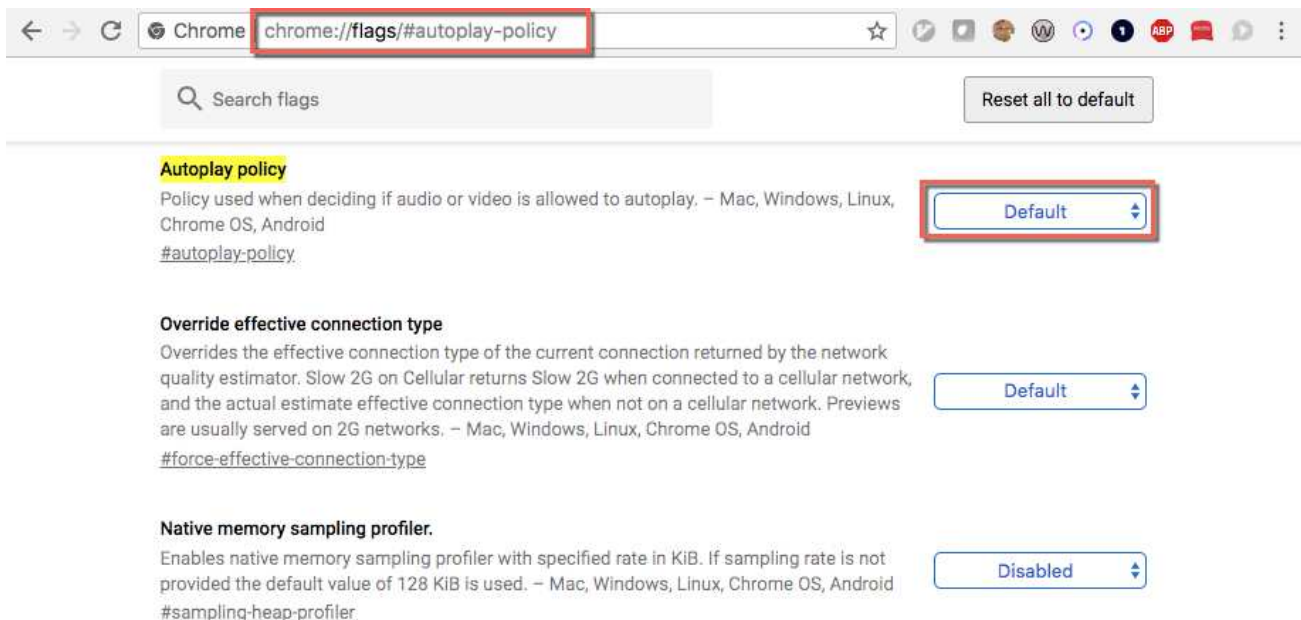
Chrome chrome://flags/#autoplay-policy

W ABP

Search flags

Reset all to default

Autoplay policy
Policy used when deciding if audio or video is allowed to autoplay. – Mac, Windows, Linux, Chrome OS, Android
#autoplay-policy

Default

Override effective connection type
Overrides the effective connection type of the current connection returned by the network quality estimator. Slow 2G on Cellular returns Slow 2G when connected to a cellular network, and the actual estimate effective connection type when not on a cellular network. Previews are usually served on 2G networks. – Mac, Windows, Linux, Chrome OS, Android
#force-effective-connection-type

Default

Native memory sampling profiler.
Enables native memory sampling profiler with specified rate in KiB. If sampling rate is not provided the default value of 128 KiB is used. – Mac, Windows, Linux, Chrome OS, Android
#sampling-heap-profiler

Disabled